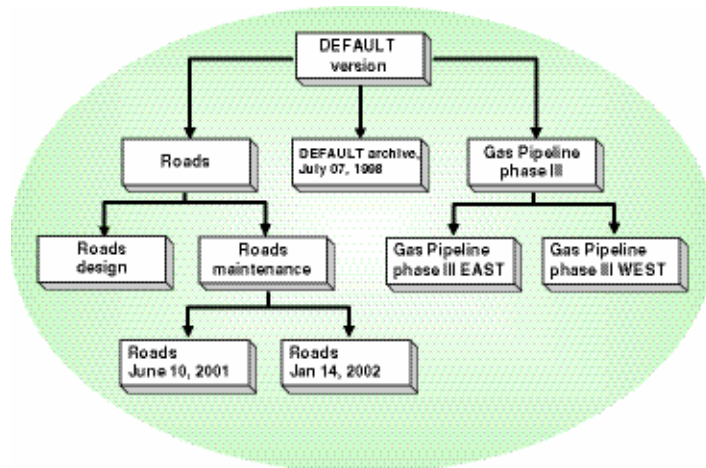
DEFAULT version

Roads

DEFAULT archive, July 07, 1998

Gas Pipeline phase III

Roads design

Roads maintenance

Gas Pipeline phase III EAST

Gas Pipeline phase III WEST

Roads June 10, 2001

Roads Jan 14, 2002